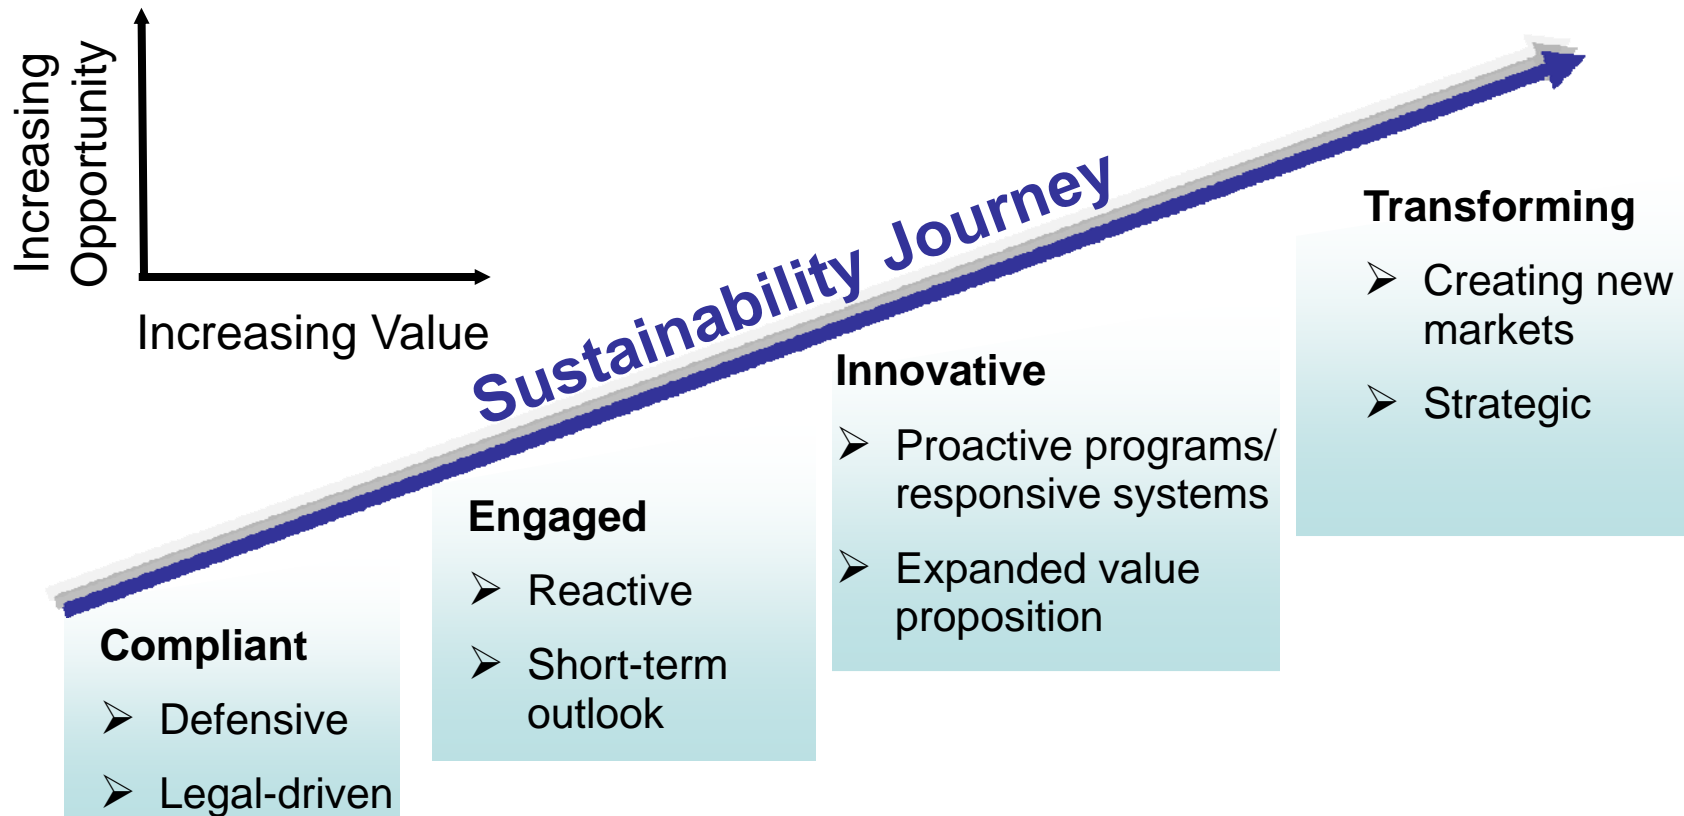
Increasing Opportunity

Increasing Value

Sustainability Journey

Compliant
➢ Defensive
➢ Legal-driven

Engaged
➢ Reactive
➢ Short-term outlook

Innovative
➢ Proactive programs/ responsive systems
➢ Expanded value proposition

Transforming
➢ Creating new markets
➢ Strategic